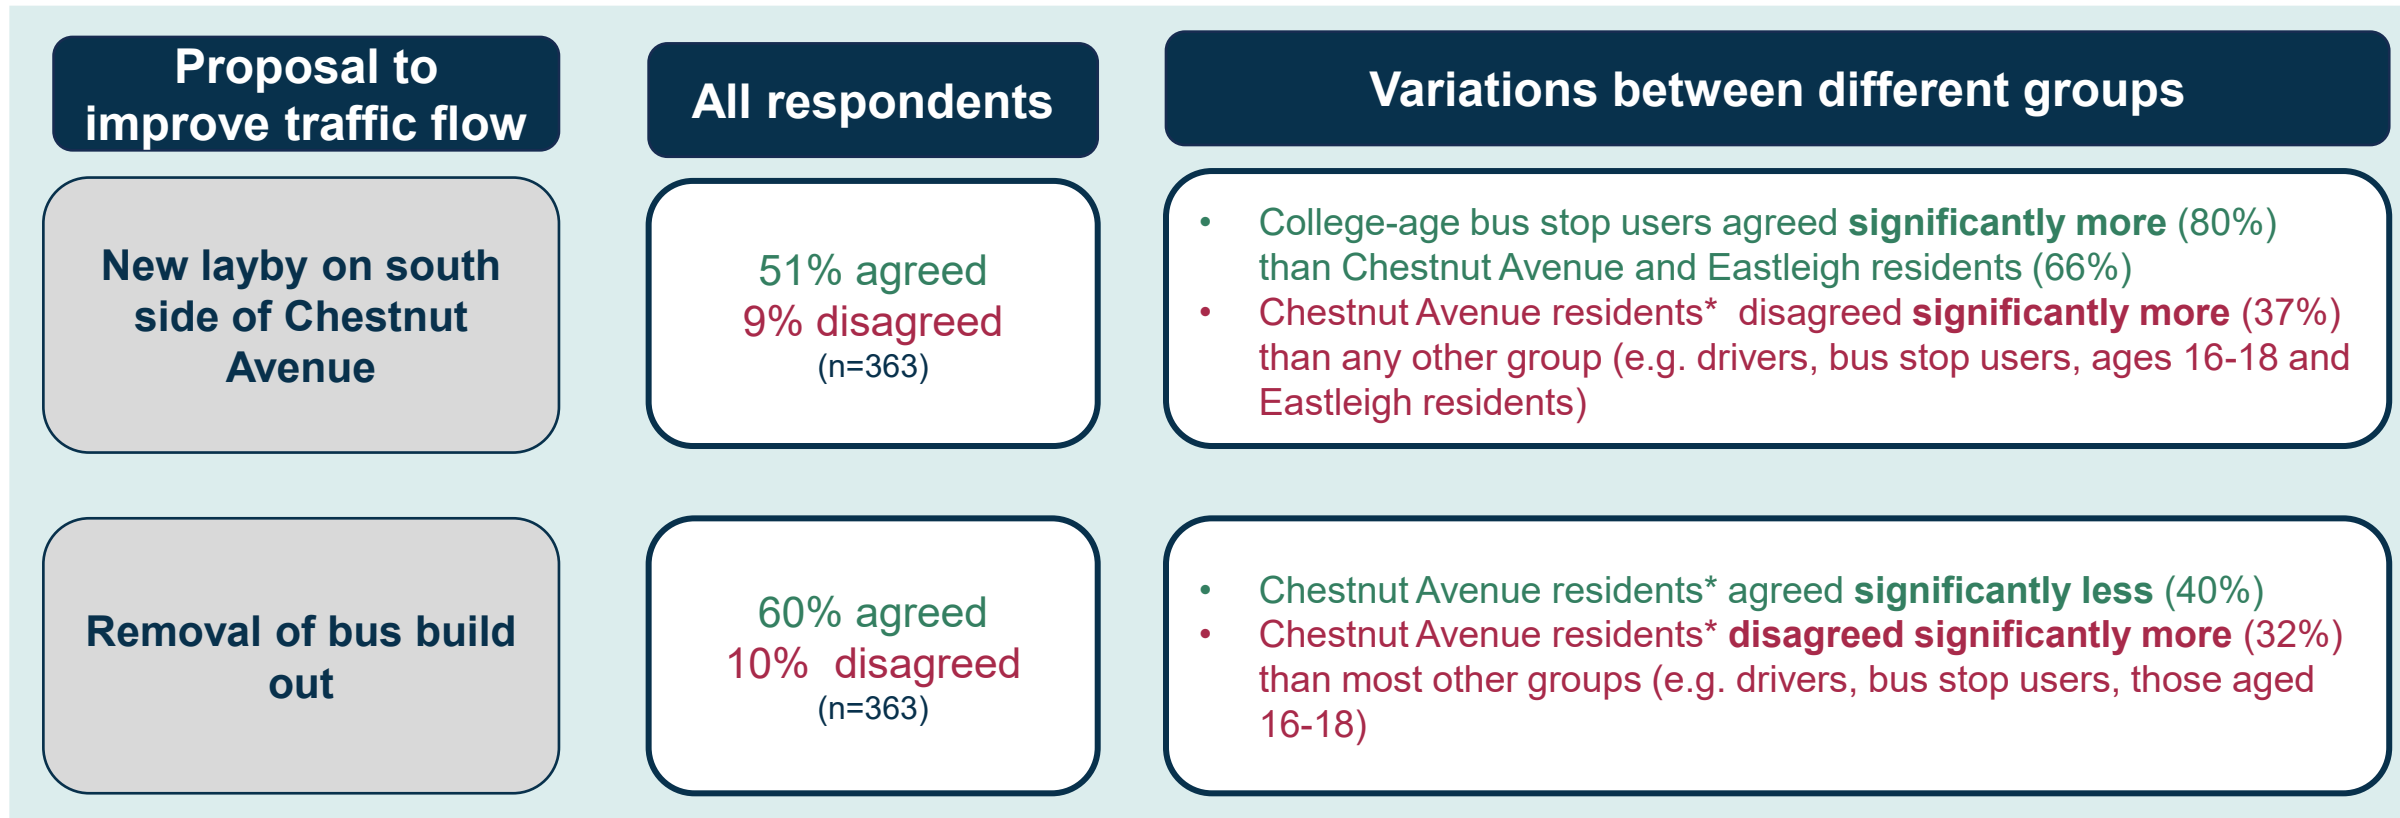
| Proposal to improve traffic flow | All respondents | Variations between different groups |
|---|---|---|
| New layby on south side of Chestnut Avenue | 51% agreed 9% disagreed (n=363) | • College-age bus stop users agreed **significantly more** (80%) than Chestnut Avenue and Eastleigh residents (66%) • Chestnut Avenue residents* disagreed **significantly more** (37%) than any other group (e.g. drivers, bus stop users, ages 16-18 and Eastleigh residents) |
| Removal of bus build out | 60% agreed 10% disagreed (n=363) | • Chestnut Avenue residents* agreed **significantly less** (40%) • Chestnut Avenue residents* **disagreed significantly more** (32%) than most other groups (e.g. drivers, bus stop users, those aged 16-18) |